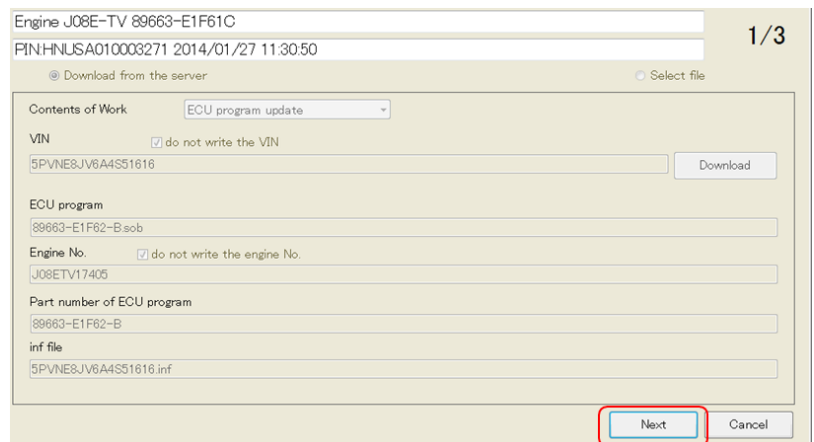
Engine J08E-TV 89663-E1F61C

PIN:HNUSA010003271 2014/01/27 11:30:50

1/3

Download from the server

Select file

Contents of Work

ECU program update

VIN

do not write the VIN

5PVNE8JV6A4S51616

Download

ECU program

89663-E1F62-B.sob

Engine No.

do not write the engine No.

J08ETV17405

Part number of ECU program

89663-E1F62-B

inf file

5PVNE8JV6A4S51616.inf

Next

Cancel